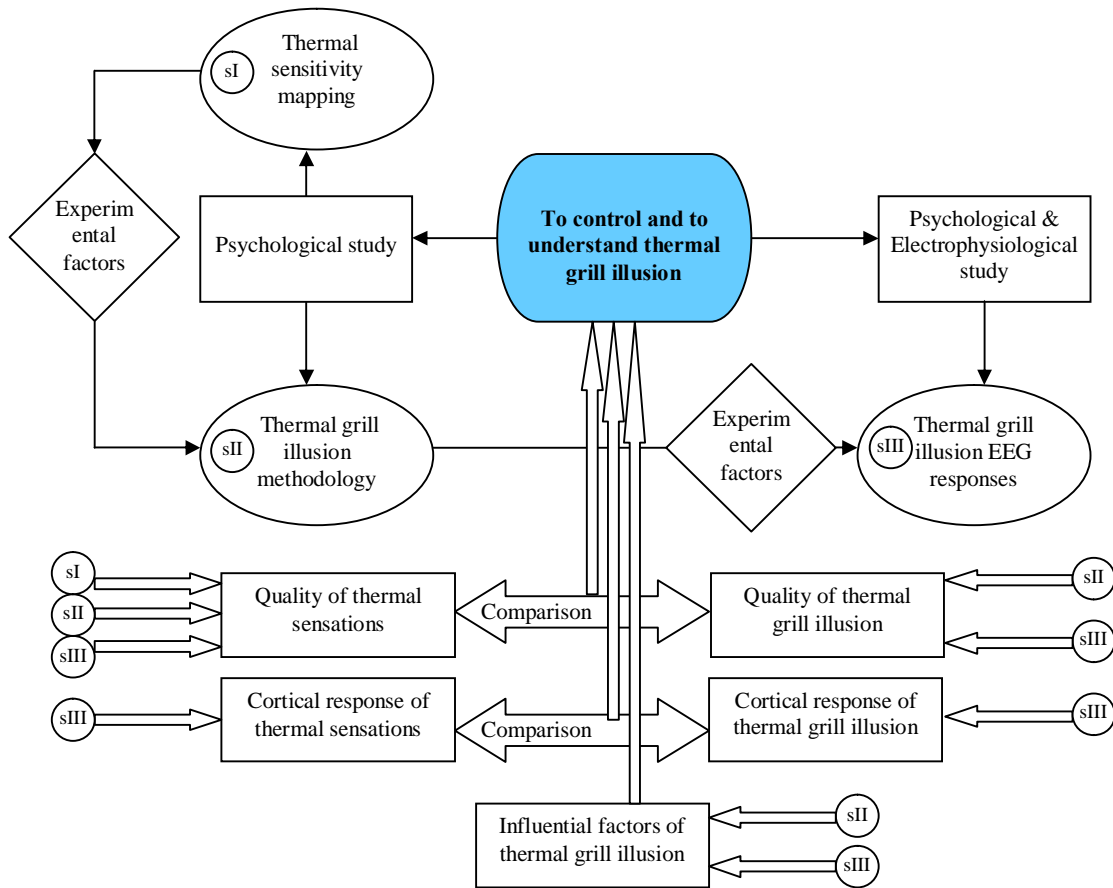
sI Thermal sensitivity mapping

Experim ental factors

Psychological study

To control and to understand thermal grill illusion

Psychological & Electrophysiological study

sII Thermal grill illusion methodology

Experim ental factors

sIII Thermal grill illusion EEG responses

sI
sII
sIII

Quality of thermal sensations

Comparison

Quality of thermal grill illusion

sII
sIII

sIII

Cortical response of thermal sensations

Comparison

Cortical response of thermal grill illusion

sIII

Influential factors of thermal grill illusion

sII
sIII